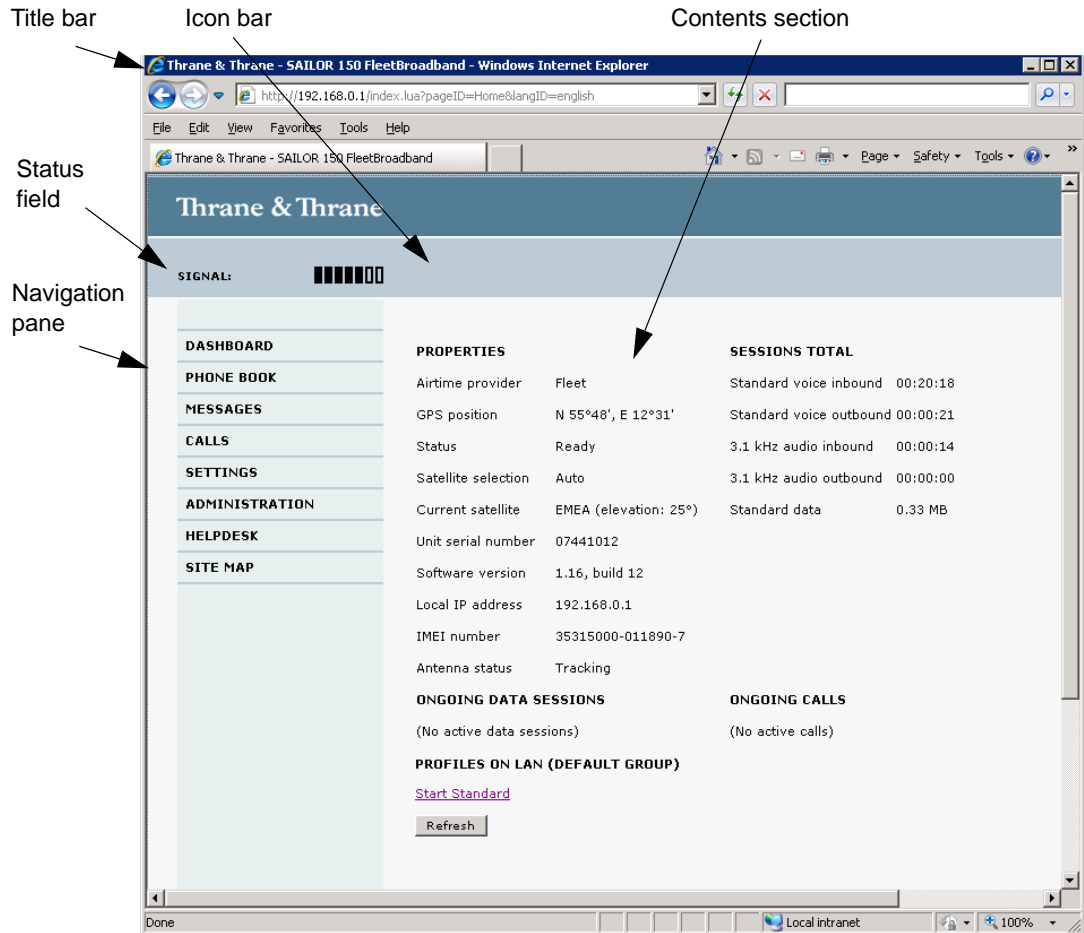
Title bar
Icon bar
Contents section
Status field
Navigation pane

Thrane & Thrane - SAILOR 150 FleetBroadband - Windows Internet Explorer

http://192.168.0.1/index.lua?pageID=Home&langID=english

File Edit View Favorites Tools Help

Thrane & Thrane - SAILOR 150 FleetBroadband

Page Safety Tools

Thrane & Thrane

SIGNAL:

DASHBOARD
PHONE BOOK
MESSAGES
CALLS
SETTINGS
ADMINISTRATION
HELPDESK
SITE MAP

PROPERTIES

| | |
|---|---|
| Airtime provider | Fleet |
| GPS position | N 55°48', E 12°31' |
| Status | Ready |
| Satellite selection | Auto |
| Current satellite | EMEA (elevation: 25°) |
| Unit serial number | 07441012 |
| Software version | 1.16, build 12 |
| Local IP address | 192.168.0.1 |
| IMEI number | 35315000-011890-7 |
| Antenna status | Tracking |

SESSIONS TOTAL

| | |
|---|---|
| Standard voice inbound | 00:20:18 |
| Standard voice outbound | 00:00:21 |
| 3.1 kHz audio inbound | 00:00:14 |
| 3.1 kHz audio outbound | 00:00:00 |
| Standard data | 0.33 MB |

ONGOING DATA SESSIONS

(No active data sessions)

ONGOING CALLS

(No active calls)

PROFILES ON LAN (DEFAULT GROUP)

Start Standard

Refresh

Done

Local intranet

100%